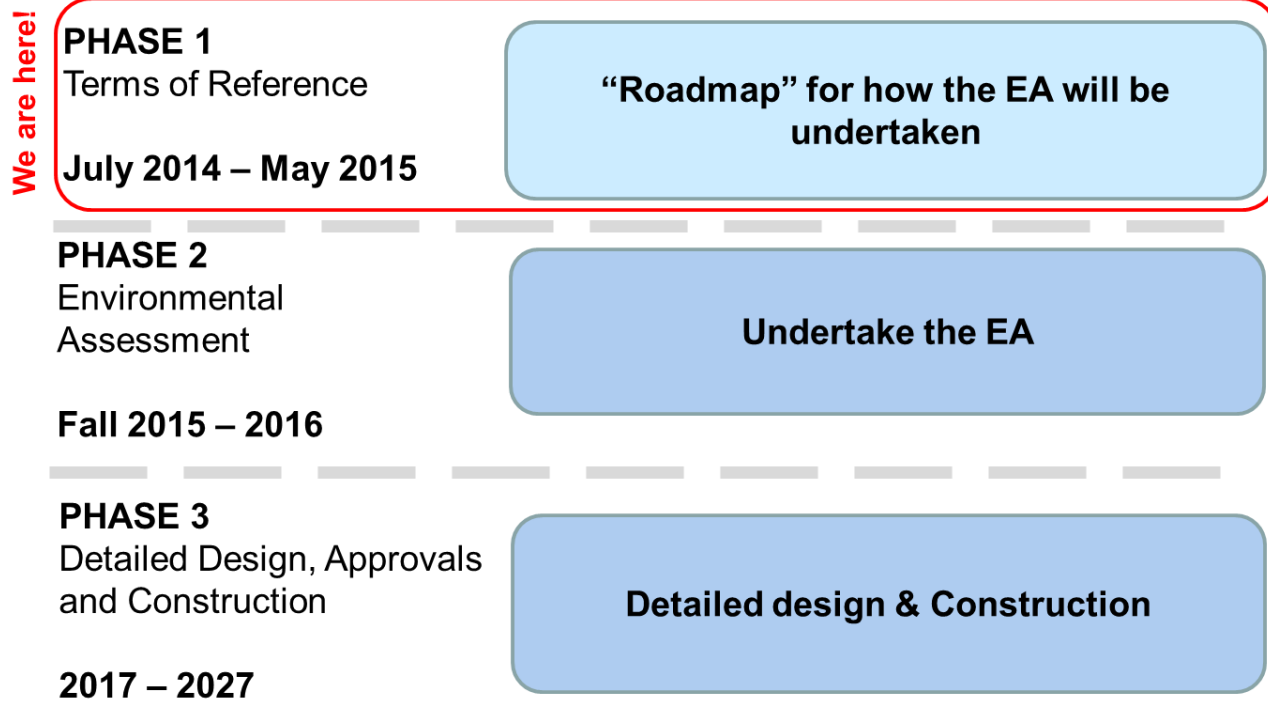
We are here!

PHASE 1
Terms of Reference

July 2014 – May 2015

“Roadmap” for how the EA will be undertaken

PHASE 2
Environmental Assessment

Fall 2015 – 2016

Undertake the EA

PHASE 3
Detailed Design, Approvals and Construction

2017 – 2027

Detailed design & Construction